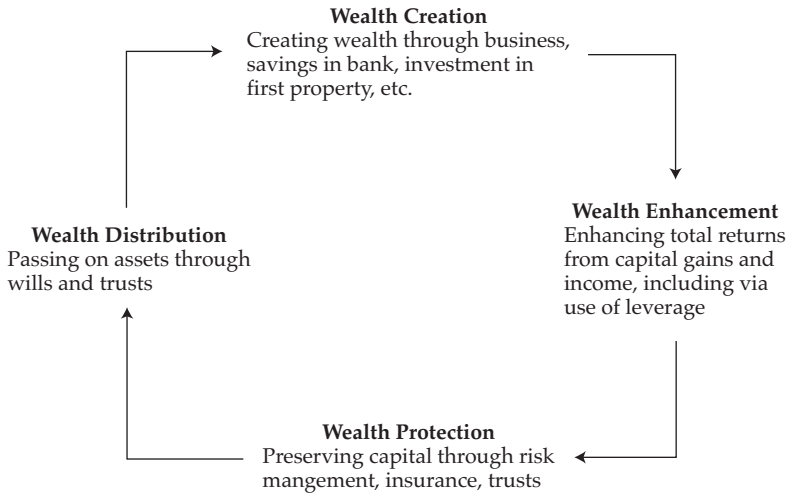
**Wealth Creation**
Creating wealth through business, savings in bank, investment in first property, etc.

**Wealth Enhancement**
Enhancing total returns from capital gains and income, including via use of leverage

**Wealth Protection**
Preserving capital through risk mangement, insurance, trusts

**Wealth Distribution**
Passing on assets through wills and trusts